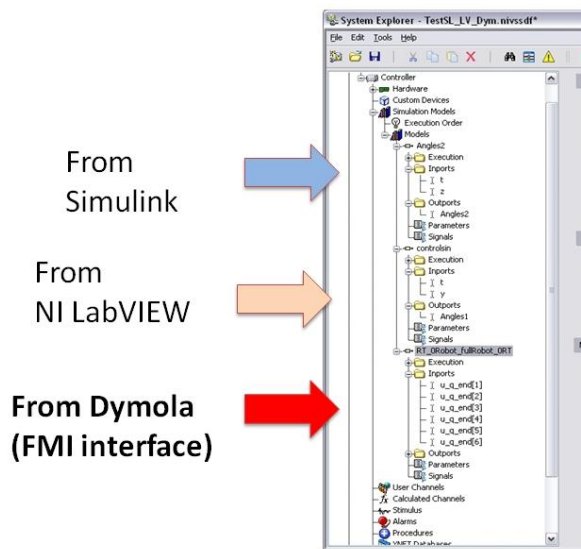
From Simulink

From NI LabVIEW

**From Dymola (FMI interface)**

System Explorer - TestSL_LV_Dym.nivssdf*

File Edit Tools Help

Controller
Hardware
Custom Devices
Simulation Models
Execution Order
Models
Angles2
Execution
Inports
t
z
Outports
Angles2
Parameters
Signals
controlsin
Execution
Inports
t
y
Outports
Angles1
Parameters
Signals
RT_ORobot_fullRobot_0RT
Execution
Inports
u_q_end[1]
u_q_end[2]
u_q_end[3]
u_q_end[4]
u_q_end[5]
u_q_end[6]
Outports
Parameters
Signals
User Channels
Calculated Channels
Stimulus
Alarms
Procedures
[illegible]